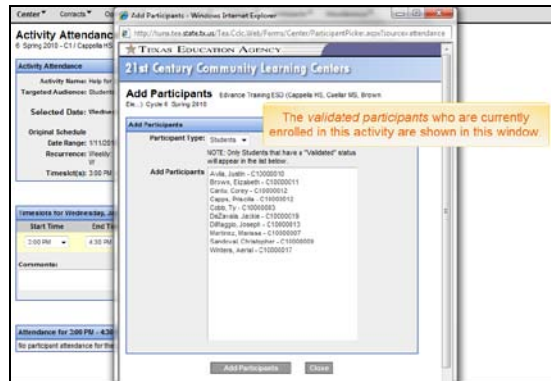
Center▼ Contacts▼ Ot

Add Participants - Windows Internet Explorer

http://tuna.tea.state.tx.us/Tea.Cclc.Web/Forms/Center/ParticipantPicker.aspx?source=attendance

Activity Attendance
Spring 2010 - C1 / Cappella

Activity Attendance
Activity Name: Help for
Targeted Audience: Students
Selected Date: Wedne
Original Schedule
Date Range: 1/11/20
Recurrence: Weekly W
Timeslot(s): 3:00 PM

Timeslots for Wednesday, Ja
Start Time | End Tim
3:00 PM ▼ | 4:30 PM

Comments:

Attendance for 3:00 PM - 4:30
No participant attendance for the

TEXAS EDUCATION AGENCY

21st Century Community Learning Centers

Add Participants Advance Training ESD (Cappella HS, Caeller MS, Brown Ele...) Cycle 6 Spring 2010

Add Participants

Participant Type: Students ▼

NOTE: Only Students that have a "Validated" status will appear in the list below.

The validated participants who are currently enrolled in this activity are shown in this window.

Add Participants
Avila, Justin - C10000010
Brown, Elizabeth - C10000011
Cantu, Corey - C10000012
Capps, Priscilla - C10000012
Cobb, Ty - C10000003
DeZavala, Jackie - C10000019
DiMaggio, Joseph - C10000013
Martinez, Marissa - C10000007
Sandoval, Christopher - C10000009
Winters, Aerial - C10000017

Add Participants | Close